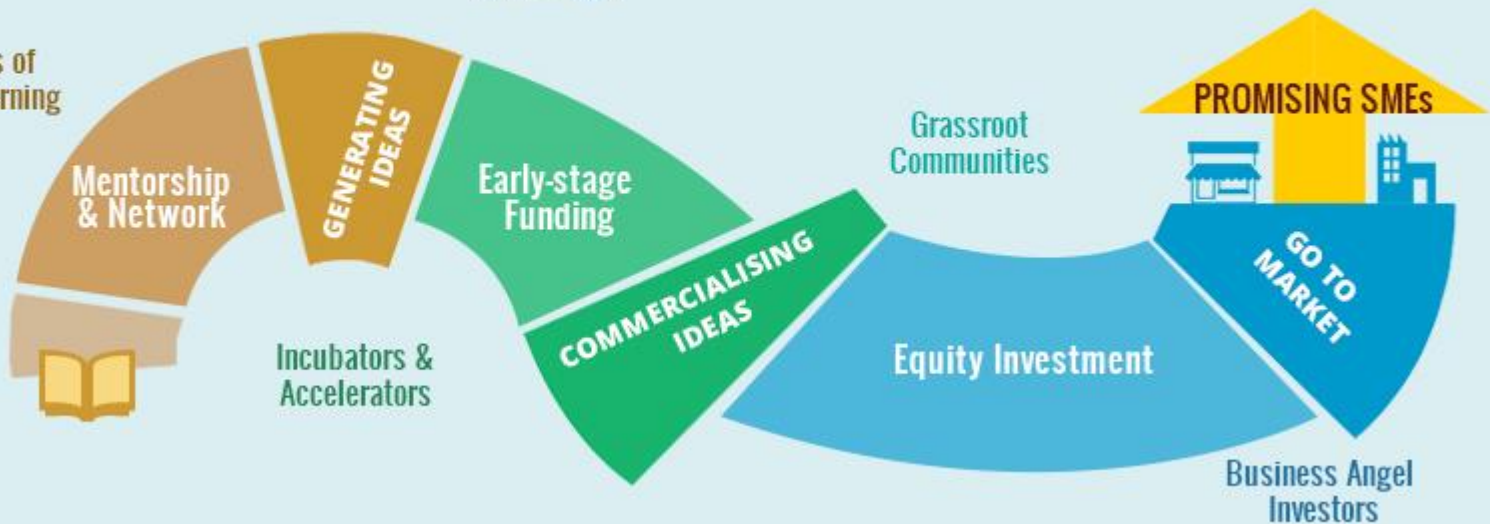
s of
rning

Mentorship & Network

GENERATING IDEAS

Early-stage Funding

Incubators & Accelerators

COMMERCIALISING IDEAS

Grassroot Communities

Equity Investment

PROMISING SMEs

GO TO MARKET

Business Angel Investors